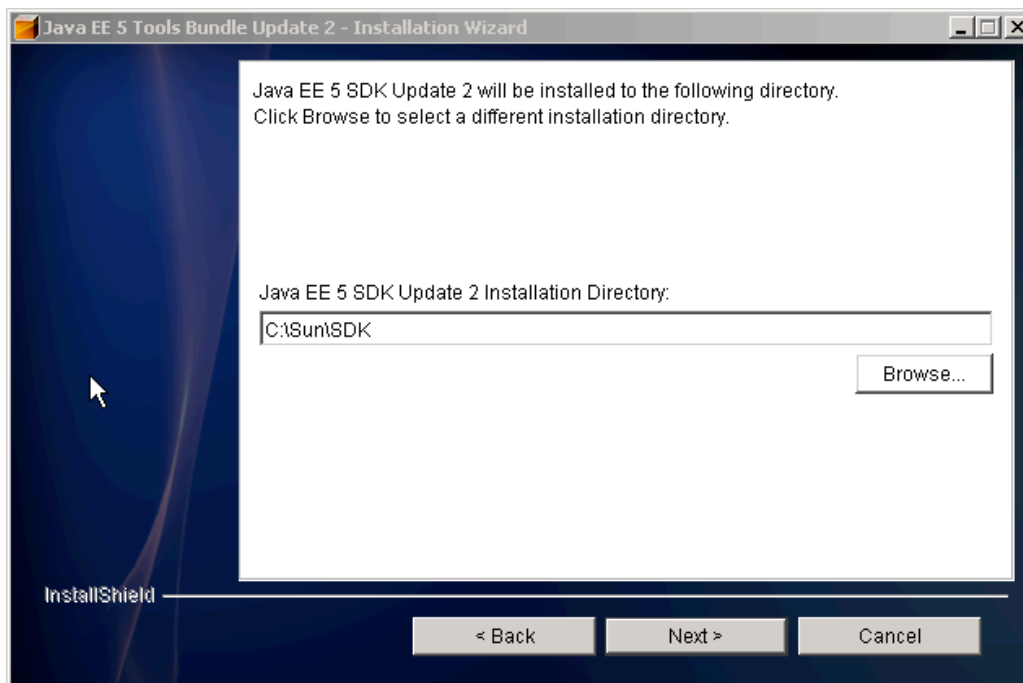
Java EE 5 Tools Bundle Update 2 - Installation Wizard

Java EE 5 SDK Update 2 will be installed to the following directory.
Click Browse to select a different installation directory.

Java EE 5 SDK Update 2 Installation Directory:

C:\Sun\SDK

Browse...

InstallShield

< Back

Next >

Cancel